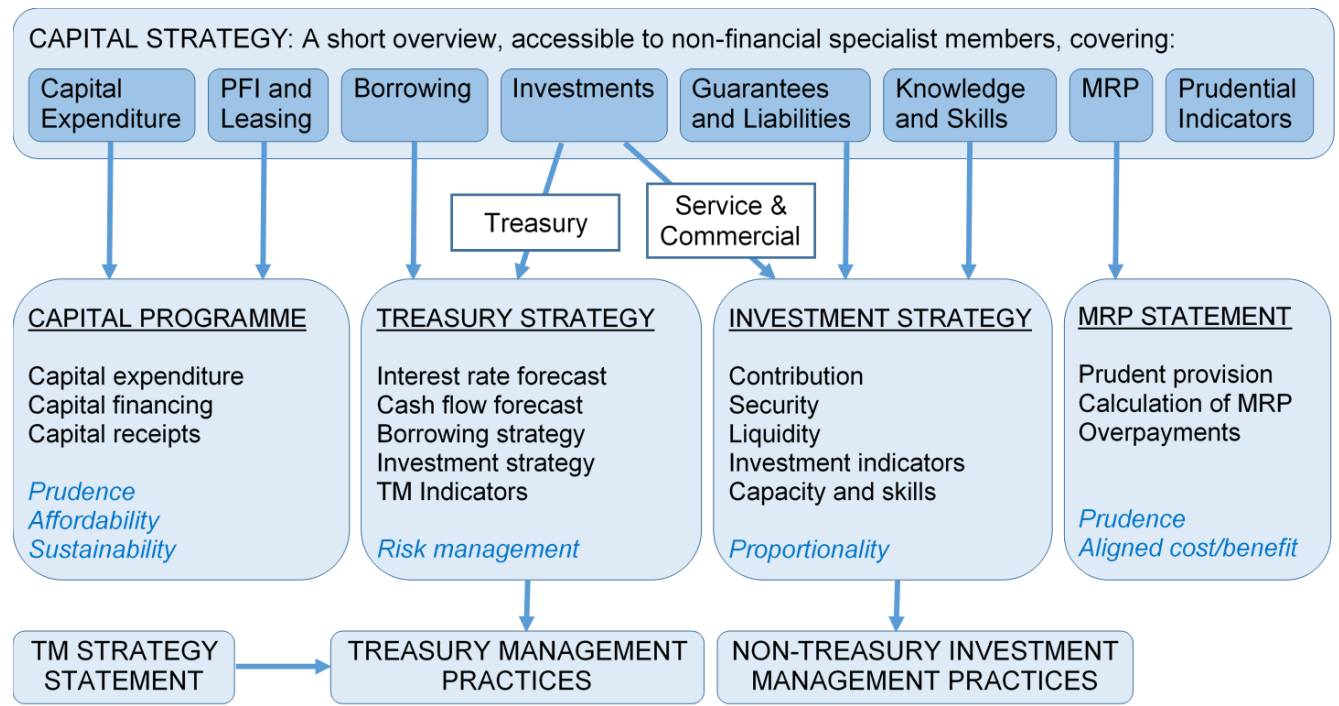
CAPITAL STRATEGY: A short overview, accessible to non-financial specialist members, covering:

Capital Expenditure

PFI and Leasing

Borrowing

Investments

Guarantees and Liabilities

Knowledge and Skills

MRP

Prudential Indicators

Treasury

Service & Commercial

CAPITAL PROGRAMME

Capital expenditure
Capital financing
Capital receipts

Prudence
Affordability
Sustainability

TREASURY STRATEGY

Interest rate forecast
Cash flow forecast
Borrowing strategy
Investment strategy
TM Indicators

Risk management

INVESTMENT STRATEGY

Contribution
Security
Liquidity
Investment indicators
Capacity and skills

Proportionality

MRP STATEMENT

Prudent provision
Calculation of MRP
Overpayments

Prudence
Aligned cost/benefit

TM STRATEGY STATEMENT

TREASURY MANAGEMENT PRACTICES

NON-TREASURY INVESTMENT MANAGEMENT PRACTICES